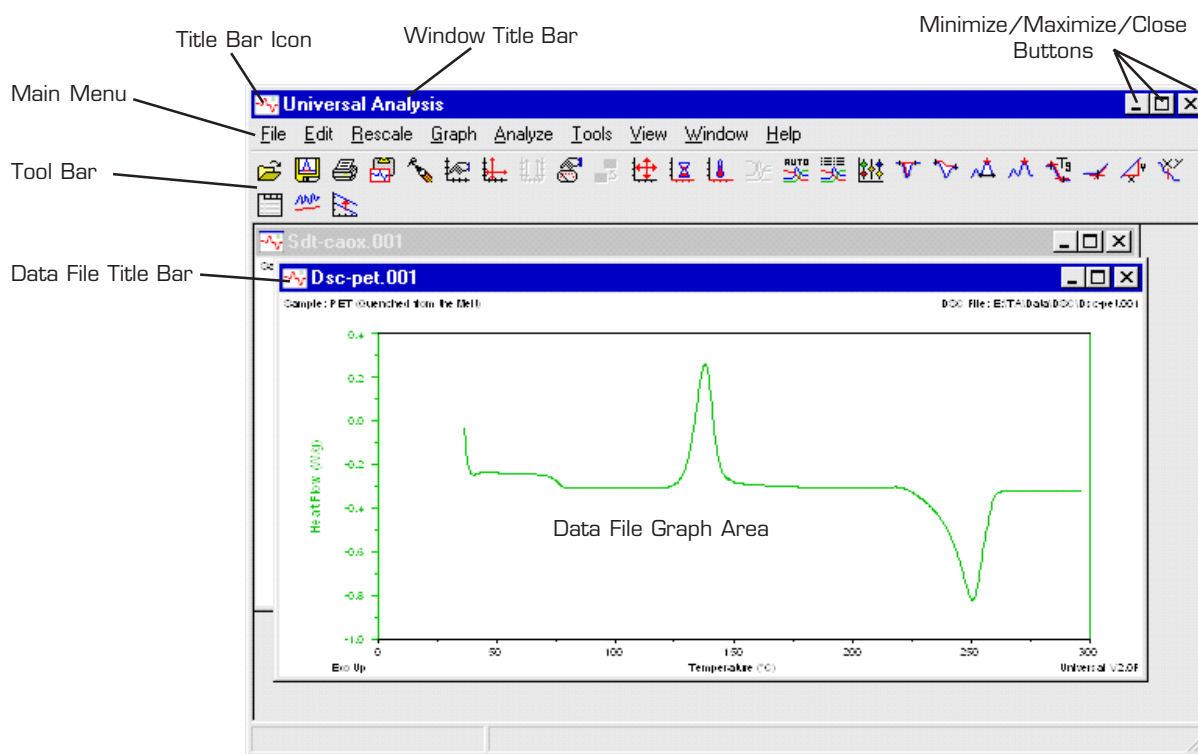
Title Bar Icon

Window Title Bar

Minimize/Maximize/Close Buttons

Main Menu

Universal Analysis

File Edit Rescale Graph Analyze Tools View Window Help

Tool Bar

AUTO

Sdt-caox.001

Data File Title Bar

Dsc-pet.001

Sample: PET Quenched from the Melt

DSC File: E:\TA\Data\DSC\Dsc-pet.001

Heat Flow (W/g)

0.4
0.2
0.0
-0.2
-0.4
-0.6
-0.8
-1.0

Data File Graph Area

0 50 100 150 200 250 300

Exo Up

Temperature (°C)

Universal V2.0F